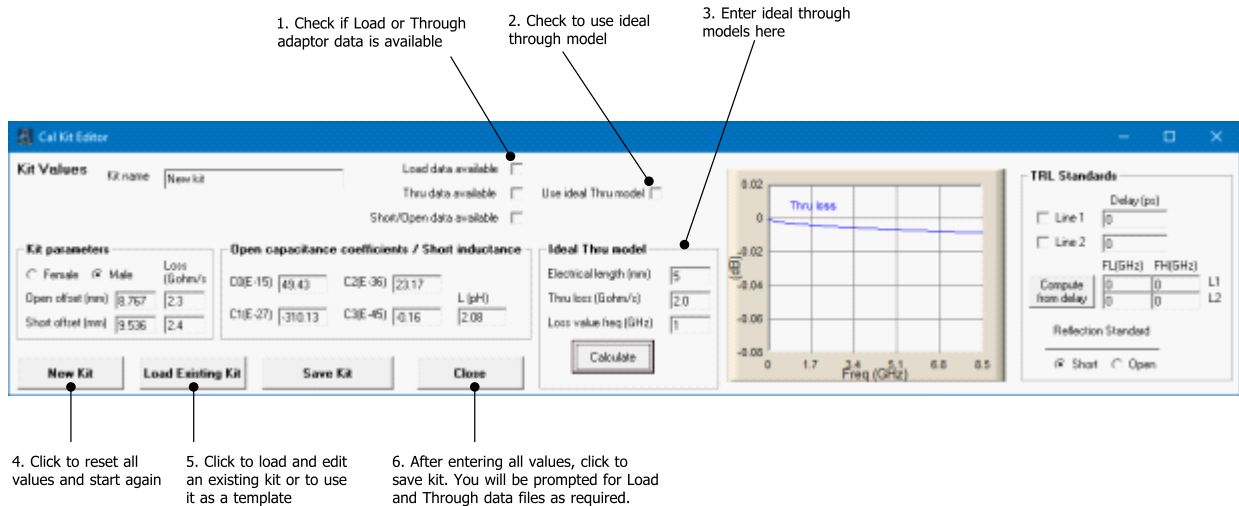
1. Check if Load or Through adaptor data is available

2. Check to use ideal through model

3. Enter ideal through models here

Cal Kit Editor

Kit Values

Kit name New kit

Load data available

Thru data available

Short/Open data available

Use ideal Thru model

Kit parameters

Female Male

Loss (Gohm/s)

Open offset (mm) 8.767 2.3

Short offset (mm) 9.536 2.4

Open capacitance coefficients / Short inductance

C0(E-15) 49.43

C2(E-36) 23.17

L (pH)

C1(E-27) -310.13

C3(E-45) -0.16

2.08

Ideal Thru model

Electrical length (mm) 5

Thru loss (Gohm/s) 2.0

Loss value freq (GHz) 1

Calculate

0.02

Thru loss

0

-0.02

(dB)

-0.04

-0.06

-0.08

0 1.7 3.4 5.1 6.8 8.5

Freq (GHz)

TRL Standards

Delay (ps)

Line 1 0

Line 2 0

FL(GHz) FH(GHz)

Compute from delay

0 0 L1

0 0 L2

Reflection Standard

Short Open

New Kit

Load Existing Kit

Save Kit

Close

4. Click to reset all values and start again

5. Click to load and edit an existing kit or to use it as a template

6. After entering all values, click to save kit. You will be prompted for Load and Through data files as required.